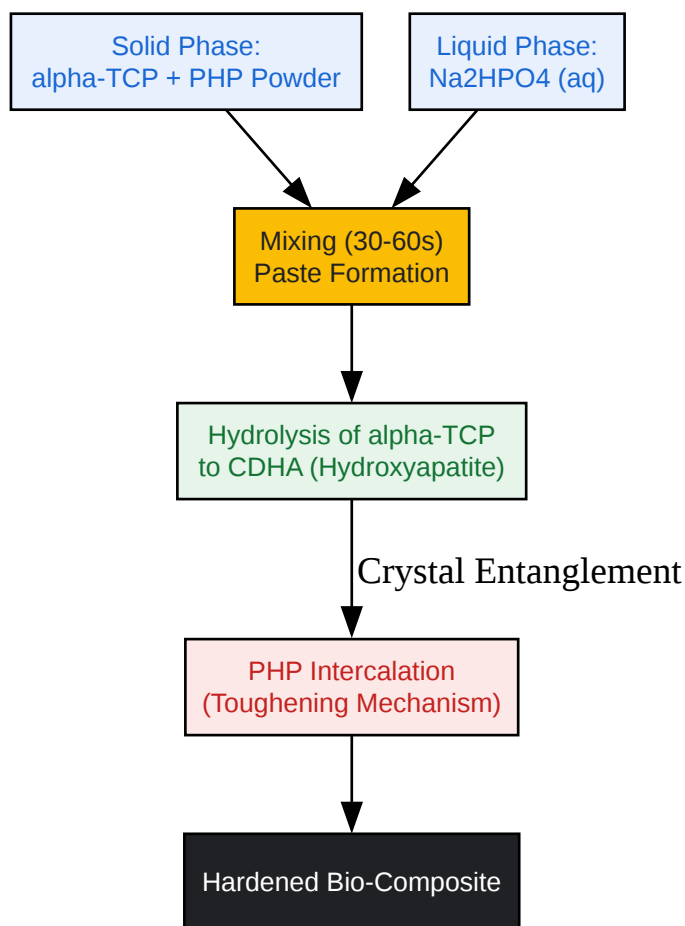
Solid Phase:
alpha-TCP + PHP Powder

Liquid Phase:
Na2HPO4 (aq)

Mixing (30-60s)
Paste Formation

Hydrolysis of alpha-TCP
to CDHA (Hydroxyapatite)

Crystal Entanglement

PHP Intercalation
(Toughening Mechanism)

Hardened Bio-Composite